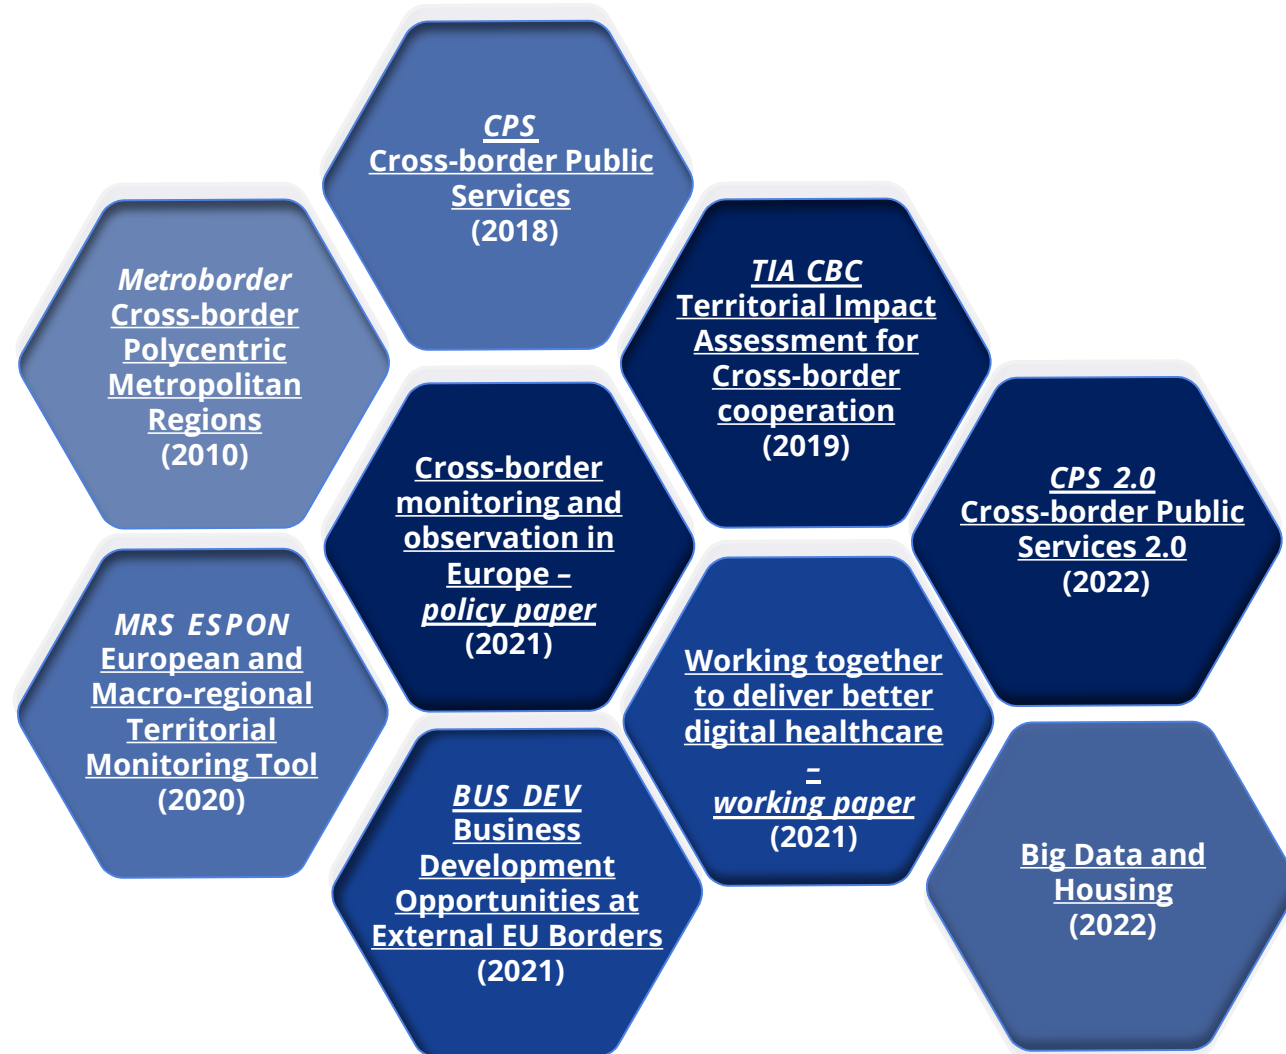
CPS
Cross-border Public Services
(2018)

Metroborder
Cross-border Polycentric Metropolitan Regions
(2010)

TIA CBC
Territorial Impact Assessment for Cross-border cooperation
(2019)

Cross-border monitoring and observation in Europe – policy paper
(2021)

CPS 2.0
Cross-border Public Services 2.0
(2022)

MRS ESPON
European and Macro-regional Territorial Monitoring Tool
(2020)

Working together to deliver better digital healthcare – working paper
(2021)

BUS DEV
Business Development Opportunities at External EU Borders
(2021)

Big Data and Housing
(2022)